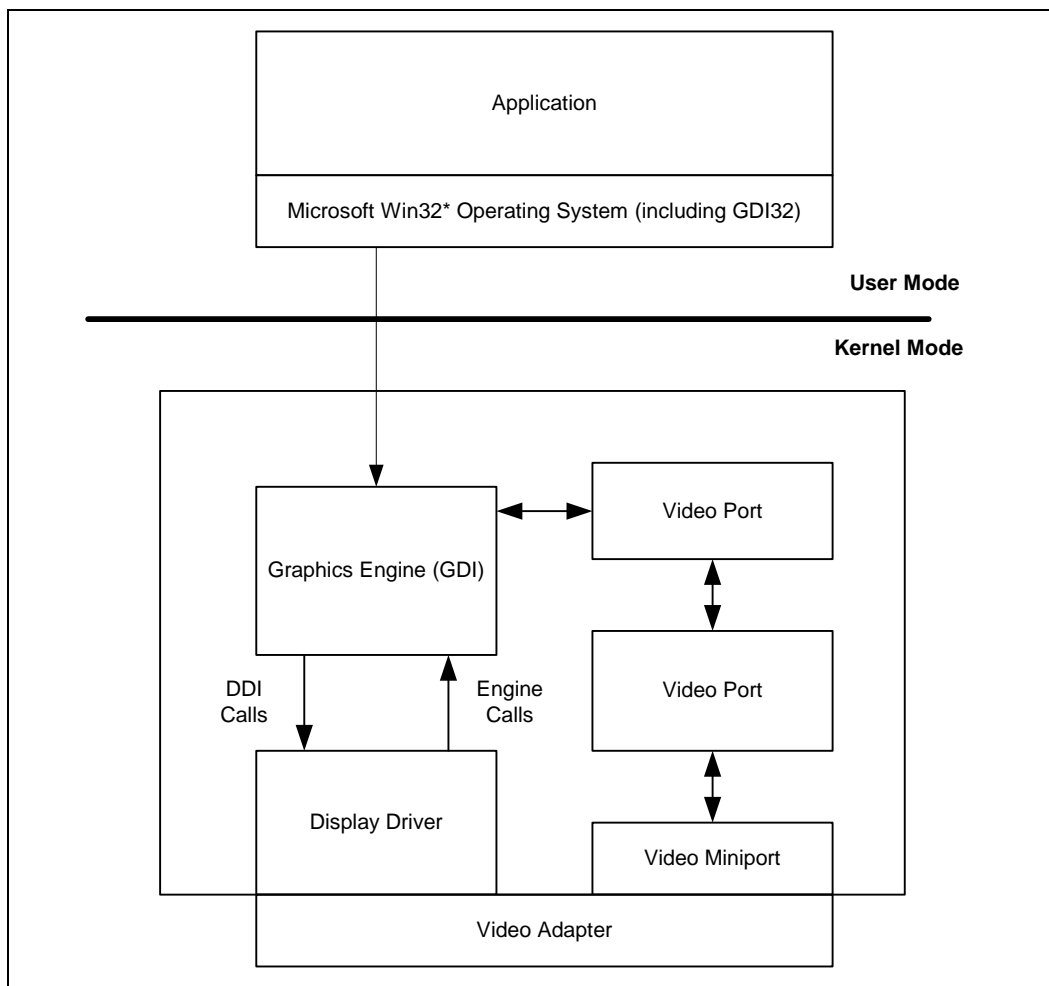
Application

Microsoft Win32* Operating System (including GDI32)

User Mode

Kernel Mode

Graphics Engine (GDI)

Video Port

Video Port

DDI Calls

Engine Calls

Display Driver

Video Miniport

Video Adapter